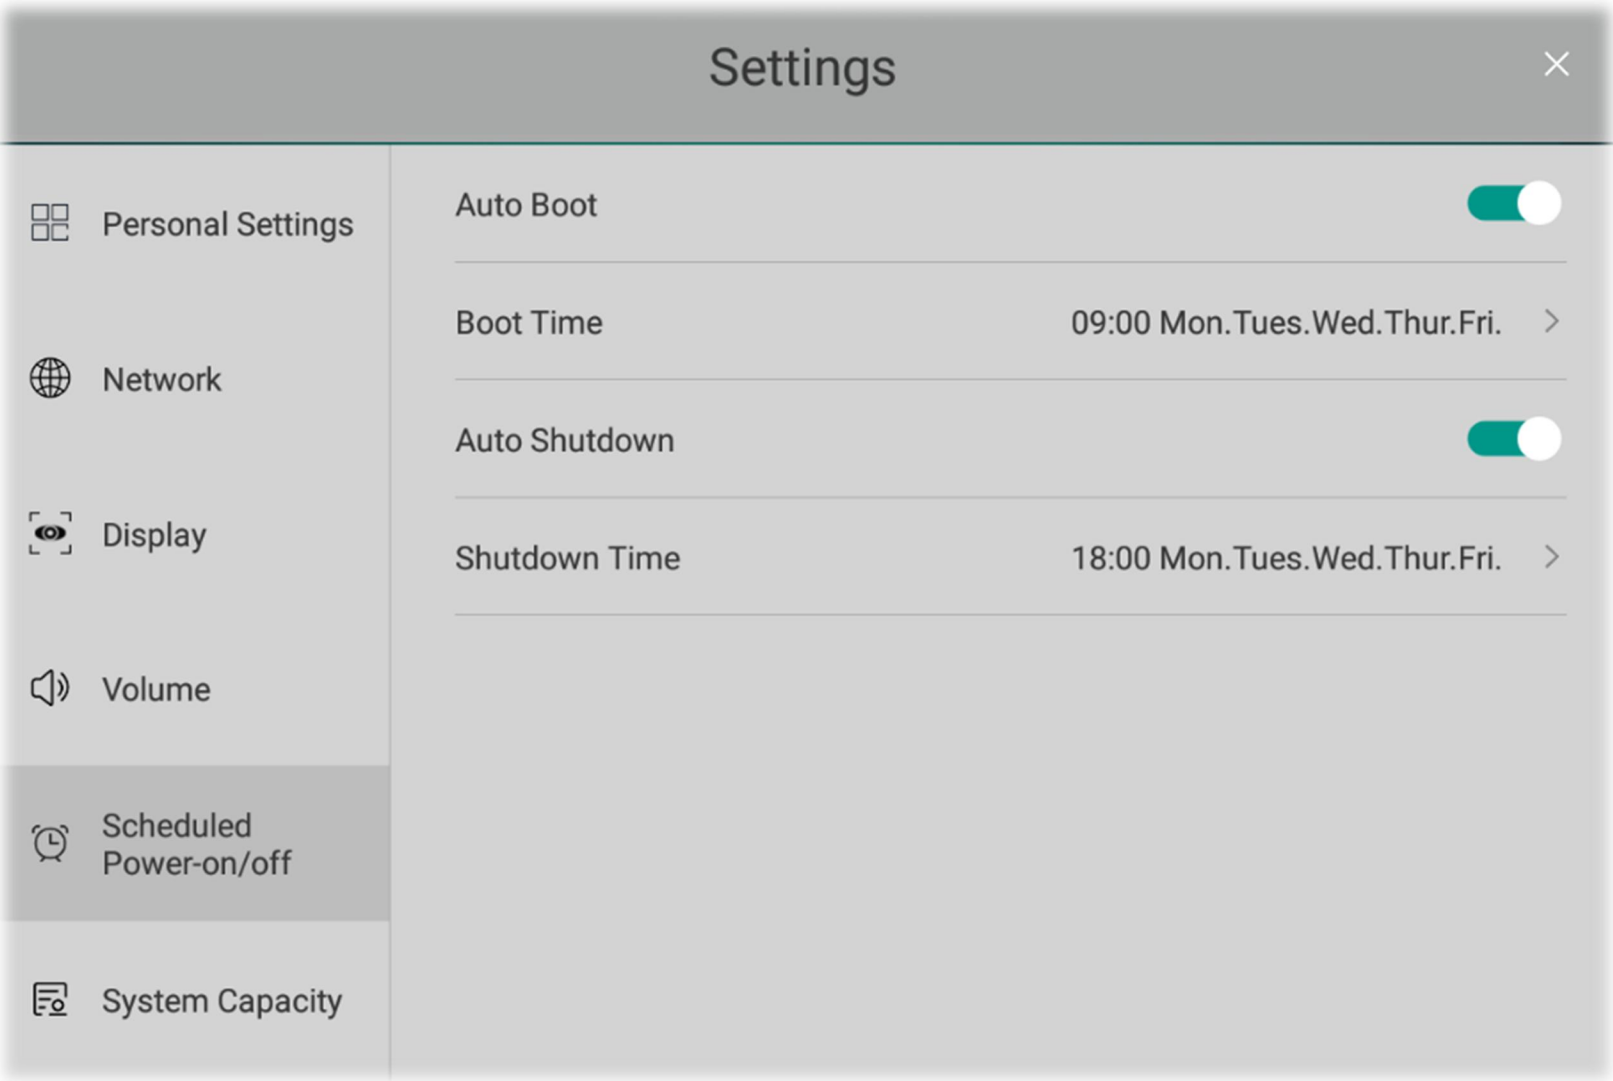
Settings

Personal Settings

Network

Display

Volume

Scheduled Power-on/off

System Capacity

Auto Boot

Boot Time 09:00 Mon.Tues.Wed.Thur.Fri.

Auto Shutdown

Shutdown Time 18:00 Mon.Tues.Wed.Thur.Fri.